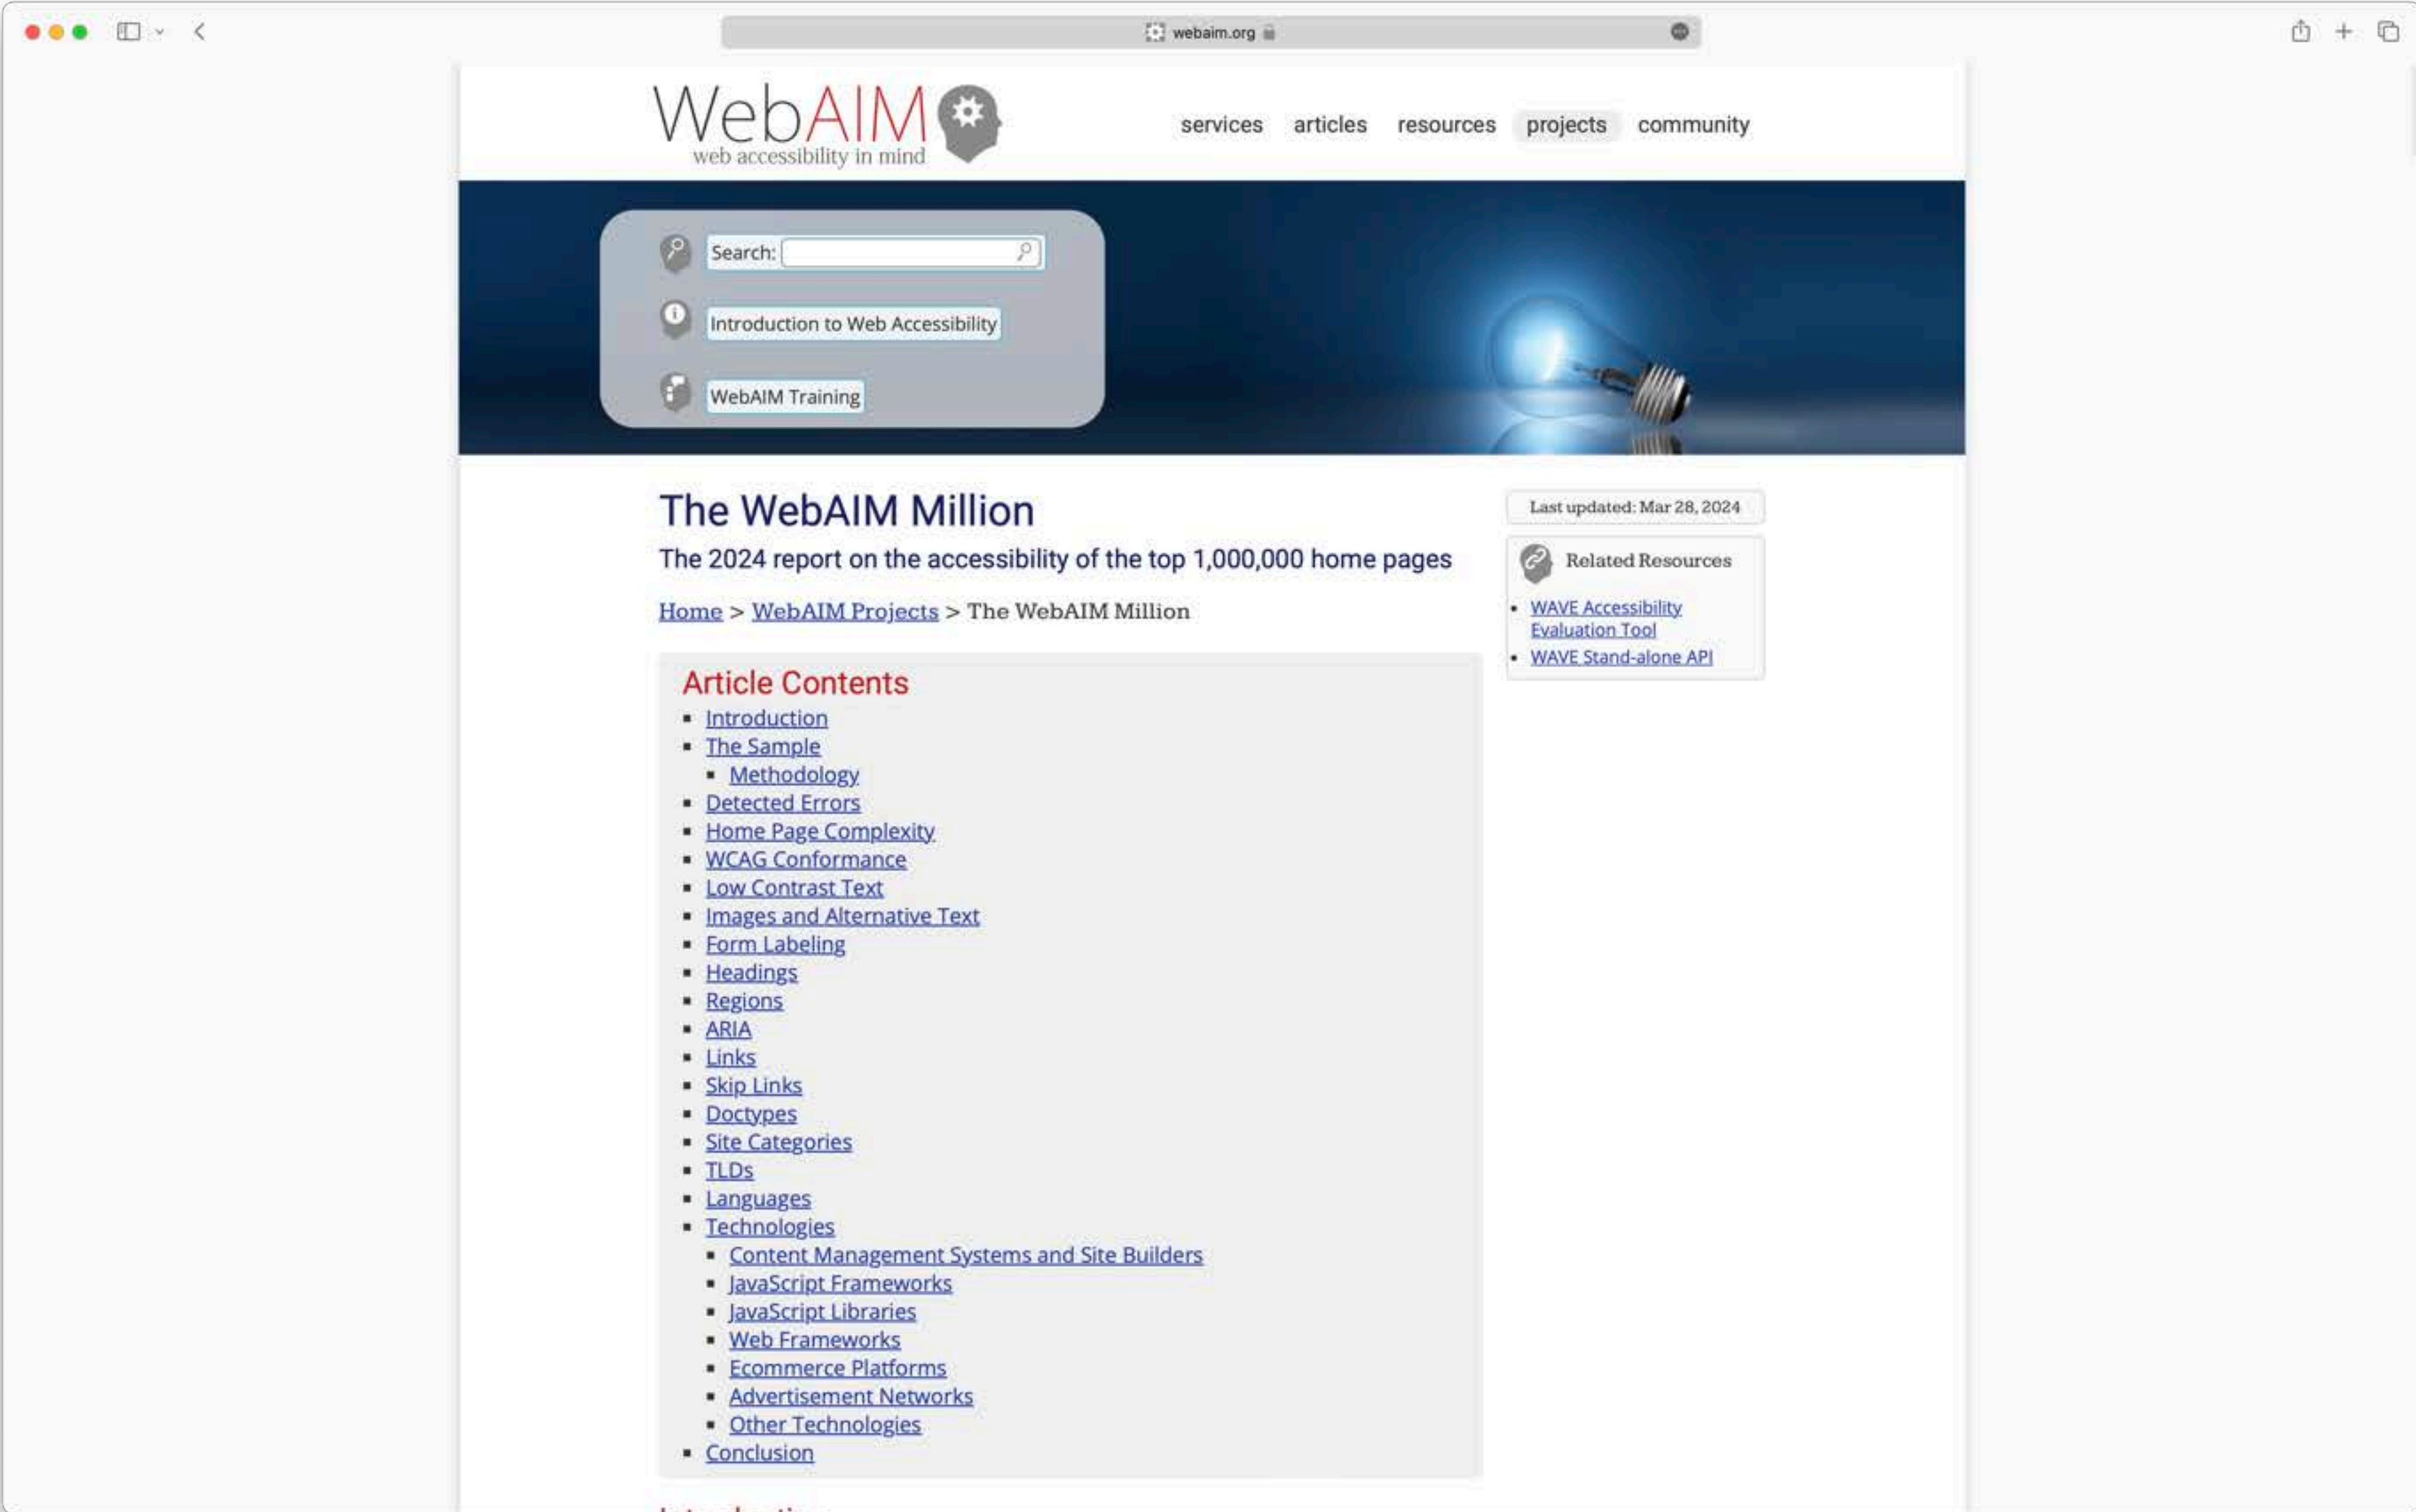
webaim.org

WebAIM
web accessibility in mind

services articles resources projects community

Search:

Introduction to Web Accessibility

WebAIM Training

The WebAIM Million

The 2024 report on the accessibility of the top 1,000,000 home pages

Home > WebAIM Projects > The WebAIM Million

Last updated: Mar 28, 2024

Related Resources

- WAVE Accessibility Evaluation Tool
- WAVE Stand-alone API

Article Contents

- Introduction
- The Sample
  - Methodology
- Detected Errors
- Home Page Complexity
- WCAG Conformance
- Low Contrast Text
- Images and Alternative Text
- Form Labeling
- Headings
- Regions
- ARIA
- Links
- Skip Links
- Doctypes
- Site Categories
- TLDs
- Languages
- Technologies
  - Content Management Systems and Site Builders
  - JavaScript Frameworks
  - JavaScript Libraries
  - Web Frameworks
  - Ecommerce Platforms
  - Advertisement Networks
  - Other Technologies
- Conclusion

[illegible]